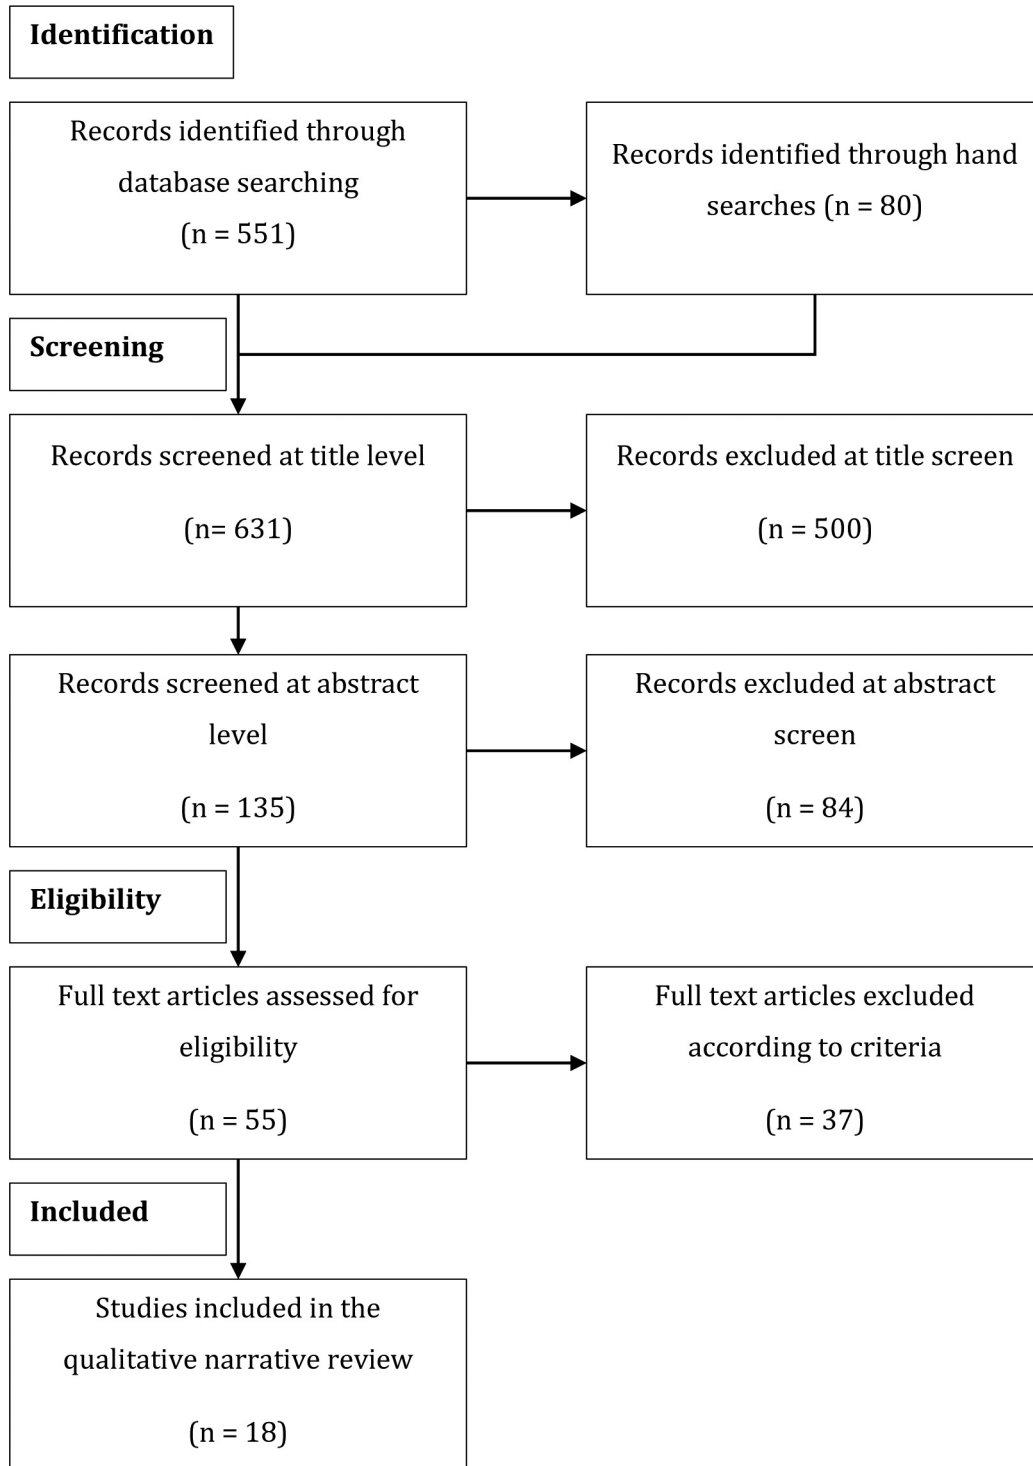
Identification

Records identified through database searching
(n = 551)

Records identified through hand searches (n = 80)

Screening

Records screened at title level
(n= 631)

Records excluded at title screen
(n = 500)

Records screened at abstract level
(n = 135)

Records excluded at abstract screen
(n = 84)

Eligibility

Full text articles assessed for eligibility
(n = 55)

Full text articles excluded according to criteria
(n = 37)

Included

Studies included in the qualitative narrative review
(n = 18)